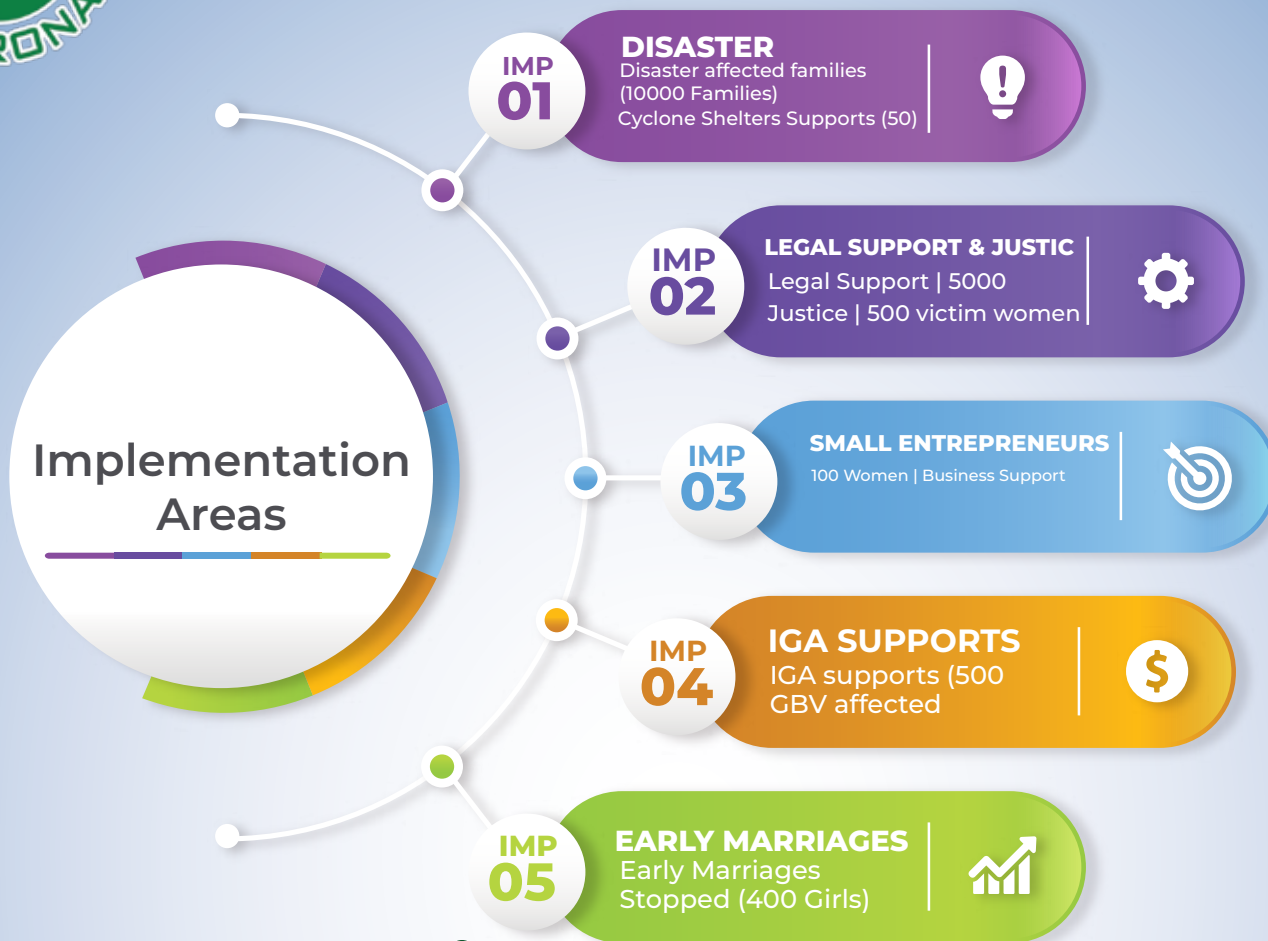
RONA

Implementation Areas

IMP 01
DISASTER
Disaster affected families (10000 Families)
Cyclone Shelters Supports (50)

IMP 02
LEGAL SUPPORT & JUSTIC
Legal Support | 5000
Justice | 500 victim women

IMP 03
SMALL ENTREPRENEURS
100 Women | Business Support

IMP 04
IGA SUPPORTS
IGA supports (500 GBV affected

IMP 05
EARLY MARRIAGES
Early Marriages Stopped (400 Girls)